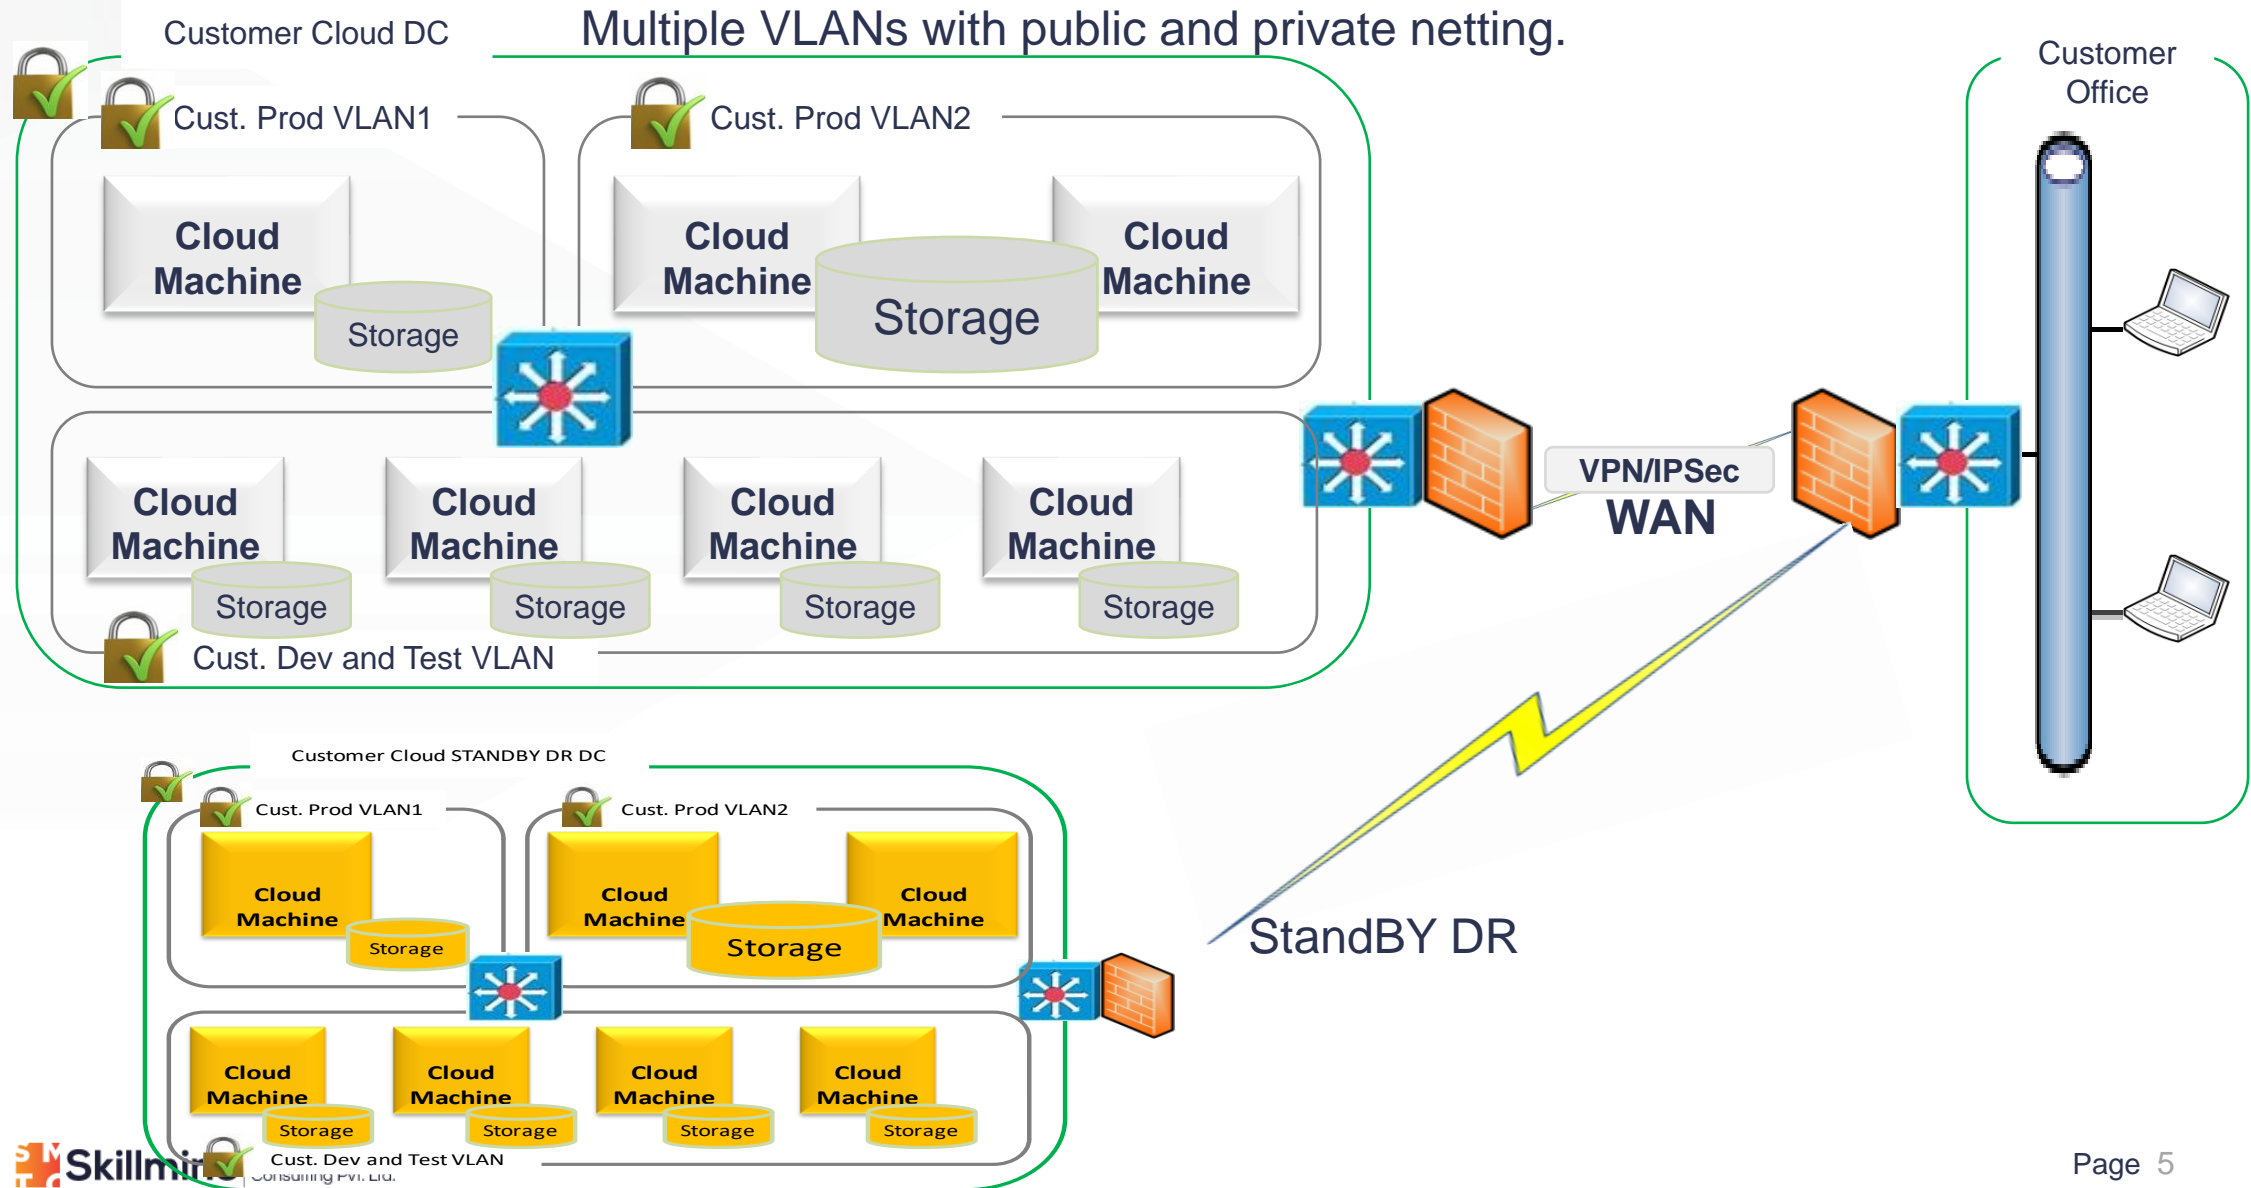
Customer Cloud DC

Multiple VLANs with public and private netting.

Customer Office

Cust. Prod VLAN1

Cloud Machine

Storage

Cust. Prod VLAN2

Cloud Machine

Storage

Cloud Machine

Cloud Machine

Storage

Cloud Machine

Storage

Cloud Machine

Storage

Cloud Machine

Storage

Cust. Dev and Test VLAN

VPN/IPSec
WAN

Customer Cloud STANDBY DR DC

Cust. Prod VLAN1

Cloud Machine

Storage

Cust. Prod VLAN2

Cloud Machine

Storage

Cloud Machine

Cloud Machine

Storage

Cloud Machine

Storage

Cloud Machine

Storage

Cloud Machine

Storage

Cust. Dev and Test VLAN

StandBY DR

Skillmin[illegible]
Consulting Pvt. Ltd.

Page 5